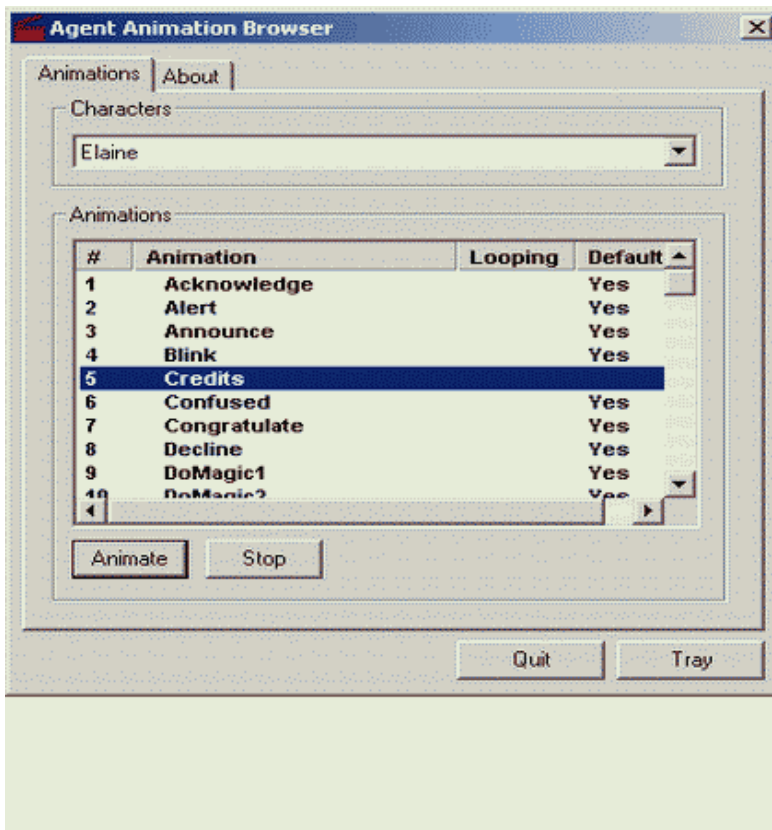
Agent Animation Browser

Animations | About

Characters

Elaine

Animations

| # | Animation | Looping | Default |
|---|---|---|---|
| 1 | Acknowledge | | Yes |
| 2 | Alert | | Yes |
| 3 | Announce | | Yes |
| 4 | Blink | | Yes |
| 5 | Credits | | |
| 6 | Confused | | Yes |
| 7 | Congratulate | | Yes |
| 8 | Decline | | Yes |
| 9 | DoMagic1 | | Yes |
| 10 | DoMagic2 | | Yes |

Animate Stop

Quit Tray